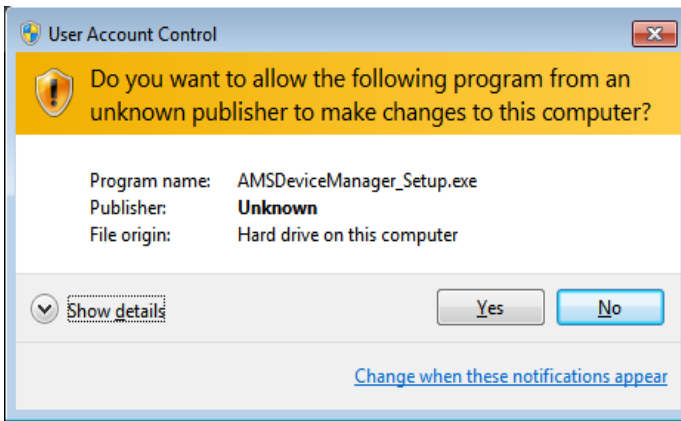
User Account Control

Do you want to allow the following program from an unknown publisher to make changes to this computer?

| | |
|---|---|
| Program name: | AMSDeviceManager_Setup.exe |
| Publisher: | Unknown |
| File origin: | Hard drive on this computer |

Show details

Yes

No

Change when these notifications appear